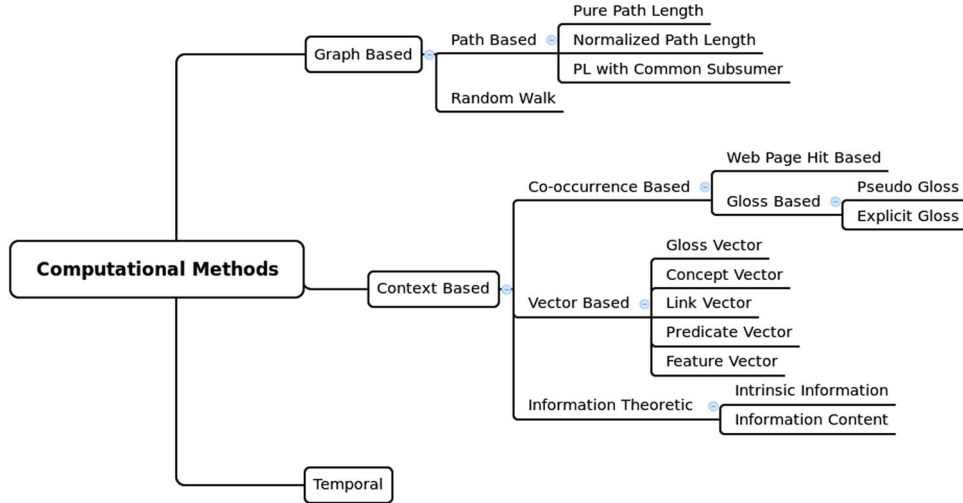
Computational Methods

Graph Based

Path Based

Pure Path Length

Normalized Path Length

PL with Common Subsumer

Random Walk

Context Based

Co-occurrence Based

Web Page Hit Based

Gloss Based

Pseudo Gloss

Explicit Gloss

Vector Based

Gloss Vector

Concept Vector

Link Vector

Predicate Vector

Feature Vector

Information Theoretic

Intrinsic Information

Information Content

Temporal